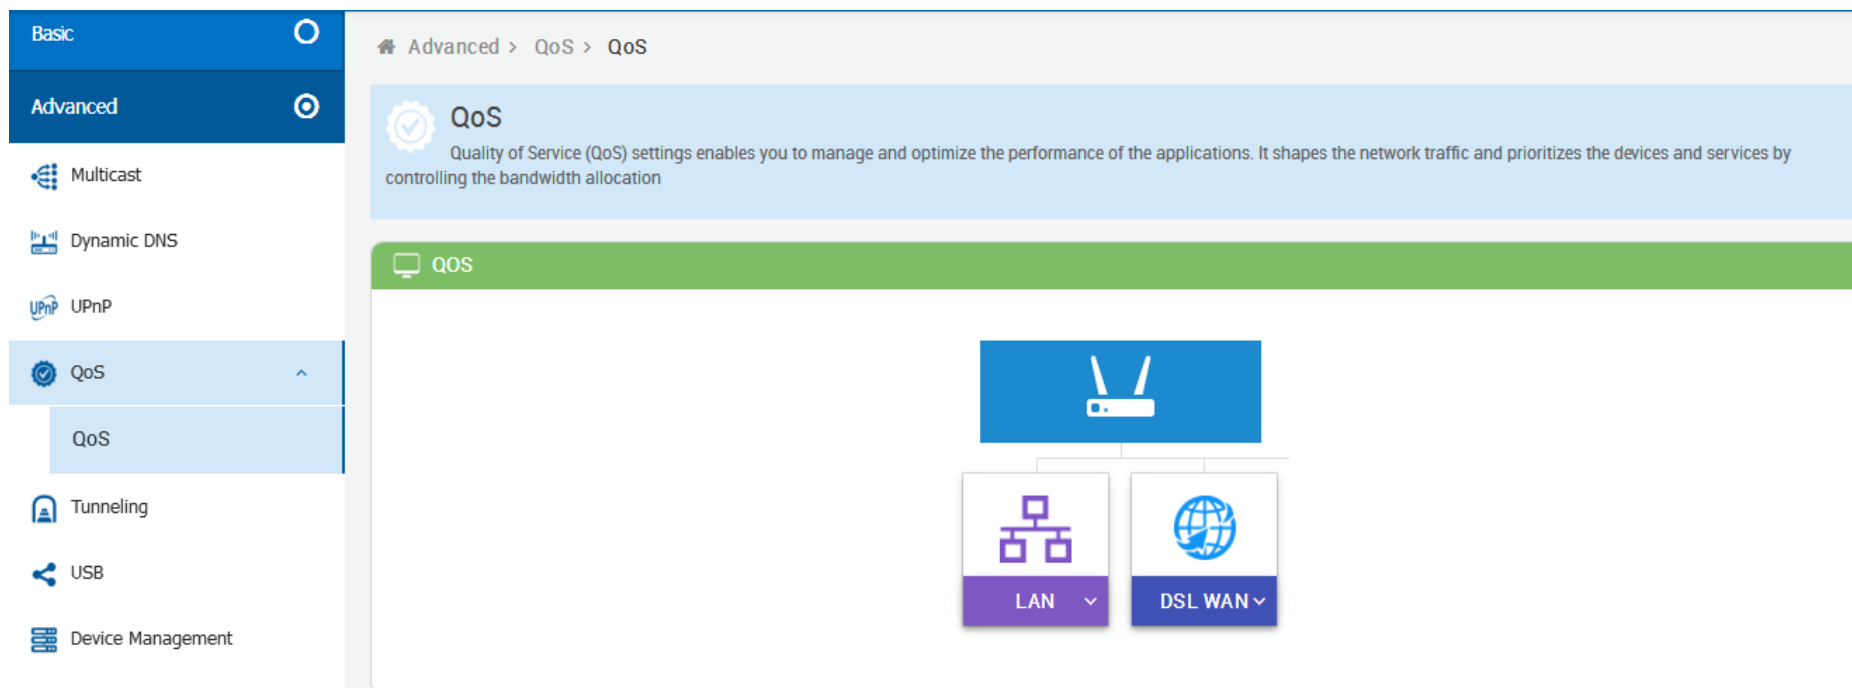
Basic

Advanced

Multicast

Dynamic DNS

UPnP

QoS

QoS

Tunneling

USB

Device Management

Advanced > QoS > QoS

QoS

Quality of Service (QoS) settings enables you to manage and optimize the performance of the applications. It shapes the network traffic and prioritizes the devices and services by controlling the bandwidth allocation

QOS

LAN

DSL WAN